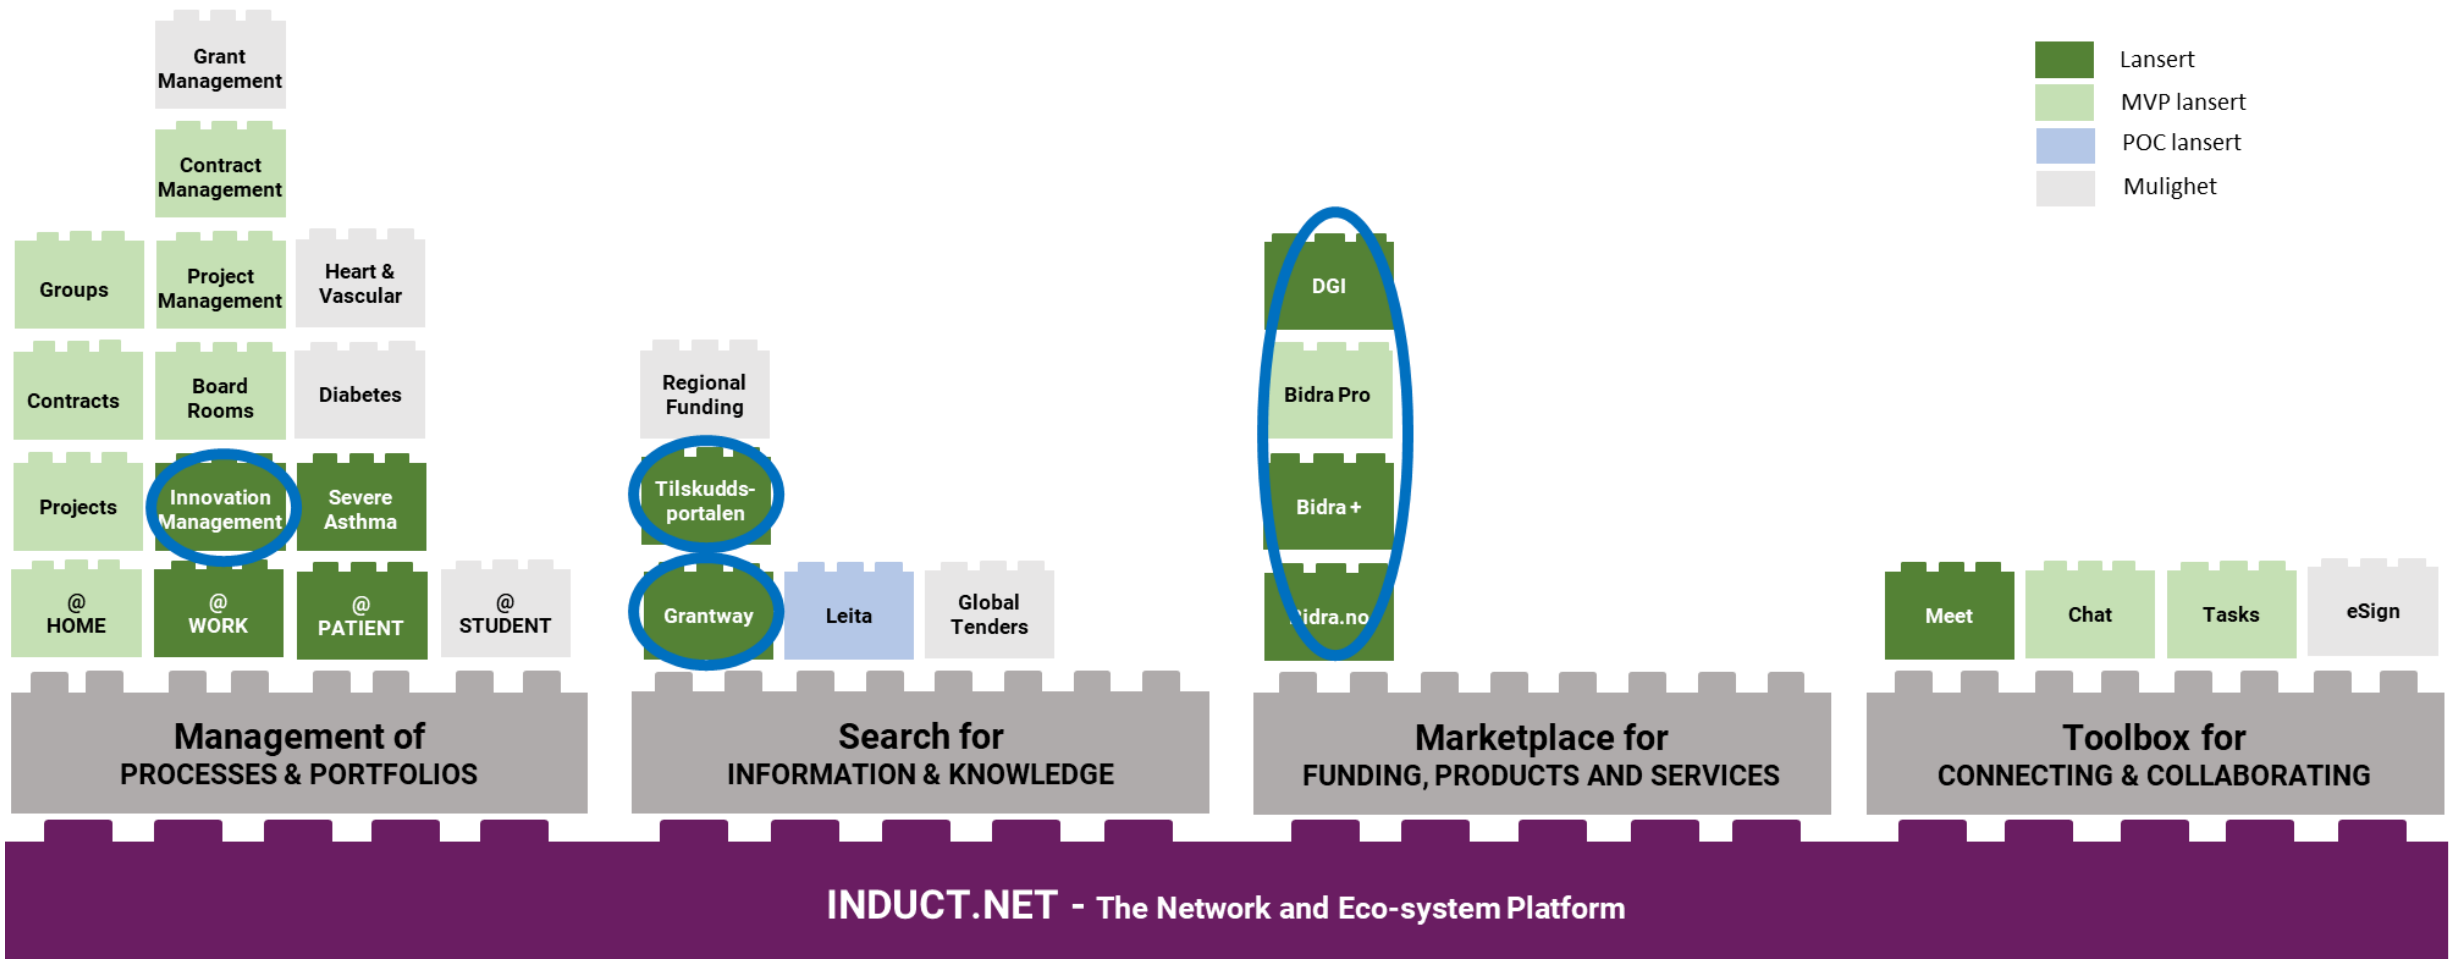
Grant Management

Contract Management

Groups

Project Management

Heart & Vascular

Contracts

Board Rooms

Diabetes

Projects

Innovation Management

Severe Asthma

@ HOME

@ WORK

@ PATIENT

@ STUDENT

Regional Funding

Tilskudds-portalen

Grantway

Leita

Global Tenders

DGI

Bidra Pro

Bidra +

Bidra.no

Meet

Chat

Tasks

eSign

Lansert

MVP lansert

POC lansert

Mulighet

Management of
PROCESSES & PORTFOLIOS

Search for
INFORMATION & KNOWLEDGE

Marketplace for
FUNDING, PRODUCTS AND SERVICES

Toolbox for
CONNECTING & COLLABORATING

INDUCT.NET - The Network and Eco-system Platform